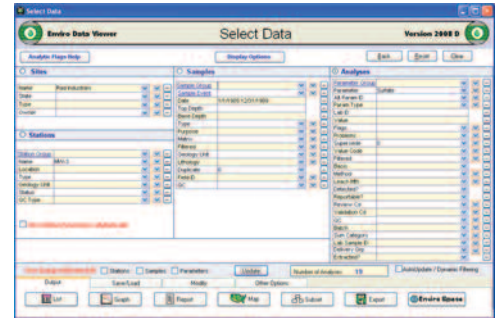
Select Data

Enviro Data Viewer

Select Data

Version 2008 D

Analyte Flags Help

Display Options

Back

Excel

Close

Sites

Name Red Industries

State

Type

Owner

Stations

Station Group

Name MW-1

Location

Type

Geology Unit

Status

QC Type

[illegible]

Samples

Sample Group

Sample Event

Date 1/1/1900 12/31/4000

Top Depth

Base Depth

Type

Purpose

Matrix

Filtered

Geology Unit

Lithology

Duplicate 0

Field ID

QC

Analyses

Parameter Group

Parameter Sulfate

Alt Param ID

Param Type

Lab ID

Value

Flags

Problems

Super Units 0

Value Code

Filtered

Basis

Method

Leach Mth

Detected?

Reportable?

Review Cd

Validation Cd

QC

Batch

Sum Category

Lab Sample ID

Delivery Grp

Extracted?

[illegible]

Stations

Samples

Parameters

Update

Number of Analyses: 15

AutoUpdate / Dynamic Filtering

Output

Save/Load

Modify

Other Options

List

Graph

Report

Map

Subset

Export

Enviro Spase